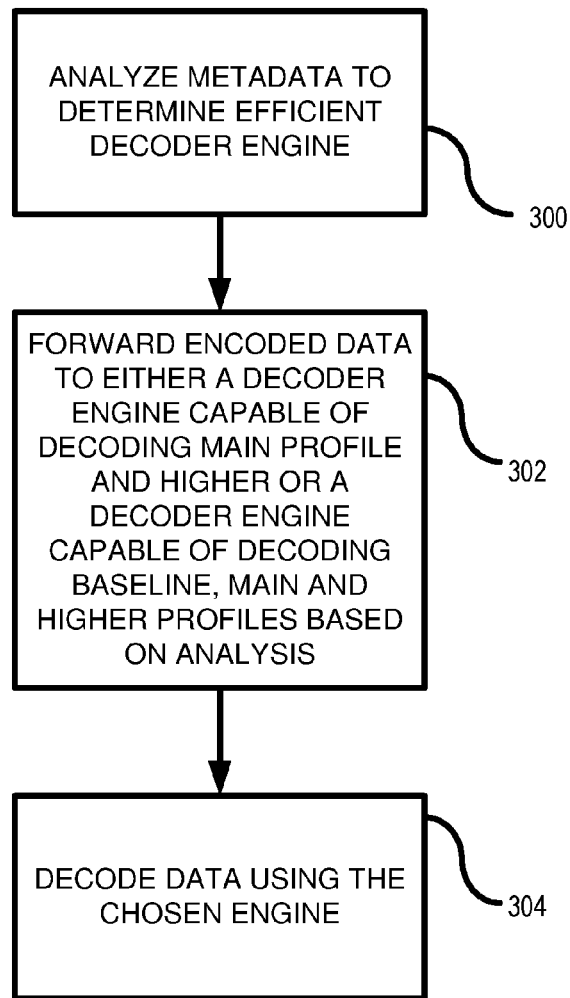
ANALYZE METADATA TO DETERMINE EFFICIENT DECODER ENGINE

300

FORWARD ENCODED DATA TO EITHER A DECODER ENGINE CAPABLE OF DECODING MAIN PROFILE AND HIGHER OR A DECODER ENGINE CAPABLE OF DECODING BASELINE, MAIN AND HIGHER PROFILES BASED ON ANALYSIS

302

DECODE DATA USING THE CHOSEN ENGINE

304